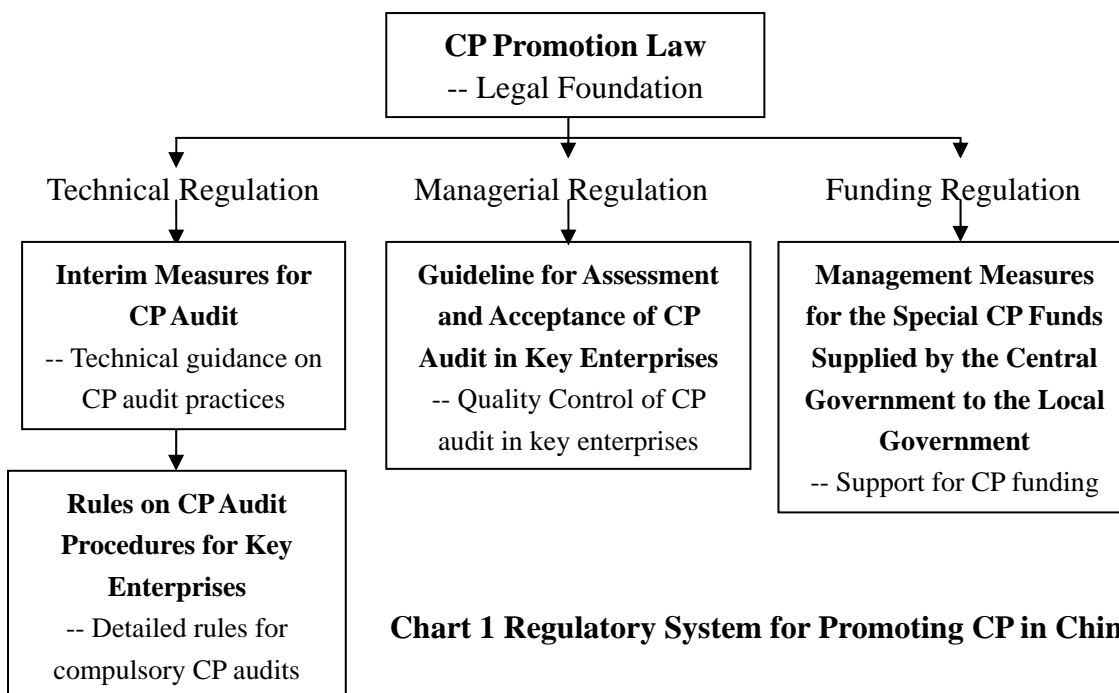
**CP Promotion Law**
-- Legal Foundation

Technical Regulation

Managerial Regulation

Funding Regulation

**Interim Measures for CP Audit**
-- Technical guidance on CP audit practices

**Guideline for Assessment and Acceptance of CP Audit in Key Enterprises**
-- Quality Control of CP audit in key enterprises

**Management Measures for the Special CP Funds Supplied by the Central Government to the Local Government**
-- Support for CP funding

**Rules on CP Audit Procedures for Key Enterprises**
-- Detailed rules for compulsory CP audits

**Chart 1 Regulatory System for Promoting CP in Chin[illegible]**